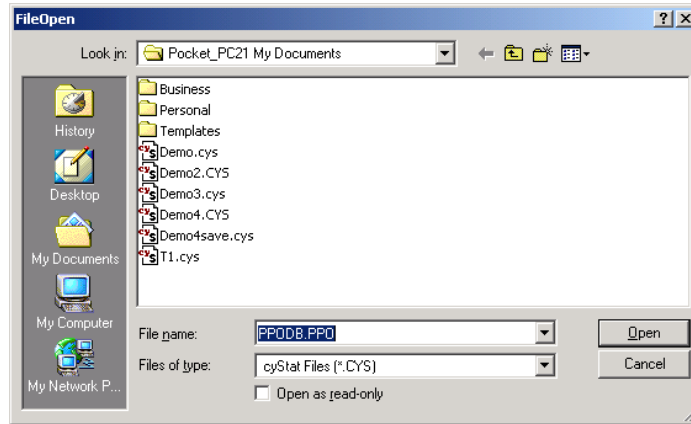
FileOpen

?

Look in: Pocket_PC21 My Documents

History

Desktop

My Documents

My Computer

My Network P...

Business
Personal
Templates
Demo.cys
Demo2.CYS
Demo3.cys
Demo4.CYS
Demo4save.cys
T1.cys

File name: PPODB.PPO

Files of type: cyStat Files (*.CYS)

Open as read-only

Open

Cancel